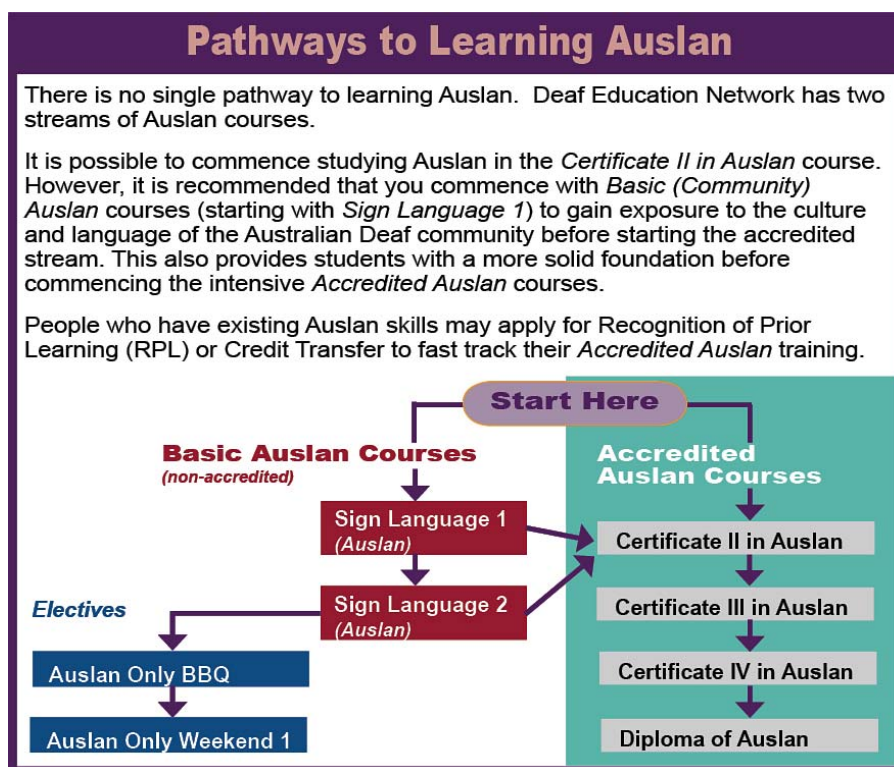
Pathways to Learning Auslan

There is no single pathway to learning Auslan. Deaf Education Network has two streams of Auslan courses.

It is possible to commence studying Auslan in the Certificate II in Auslan course. However, it is recommended that you commence with Basic (Community) Auslan courses (starting with Sign Language 1) to gain exposure to the culture and language of the Australian Deaf community before starting the accredited stream. This also provides students with a more solid foundation before commencing the intensive Accredited Auslan courses.

People who have existing Auslan skills may apply for Recognition of Prior Learning (RPL) or Credit Transfer to fast track their Accredited Auslan training.

Start Here

Basic Auslan Courses
(non-accredited)

Accredited Auslan Courses

Sign Language 1 (Auslan)

Sign Language 2 (Auslan)

Electives

Auslan Only BBQ

Auslan Only Weekend 1

Certificate II in Auslan

Certificate III in Auslan

Certificate IV in Auslan

Diploma of Auslan